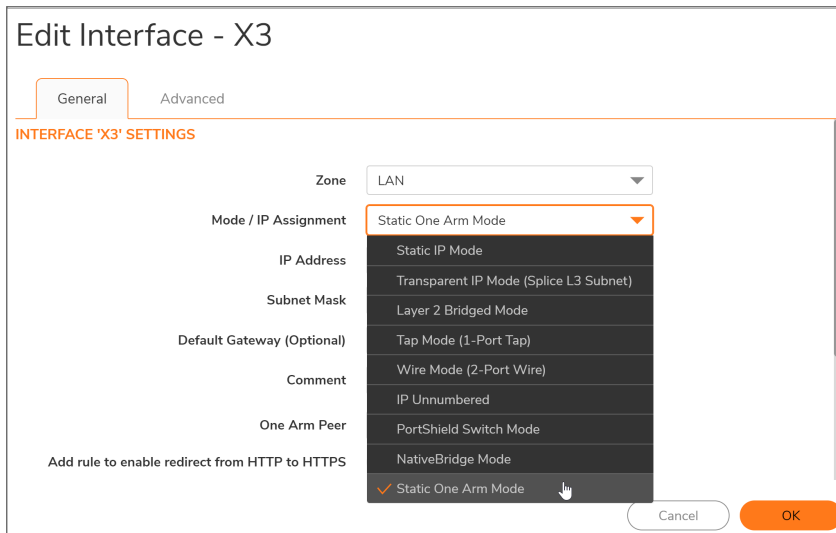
Edit Interface - X3

General

Advanced

INTERFACE 'X3' SETTINGS

Zone LAN

Mode / IP Assignment Static One Arm Mode

IP Address

Subnet Mask

Default Gateway (Optional)

Comment

One Arm Peer

Add rule to enable redirect from HTTP to HTTPS

Static IP Mode
Transparent IP Mode (Splice L3 Subnet)
Layer 2 Bridged Mode
Tap Mode (1-Port Tap)
Wire Mode (2-Port Wire)
IP Unnumbered
PortShield Switch Mode
NativeBridge Mode
✓ Static One Arm Mode

Cancel

OK